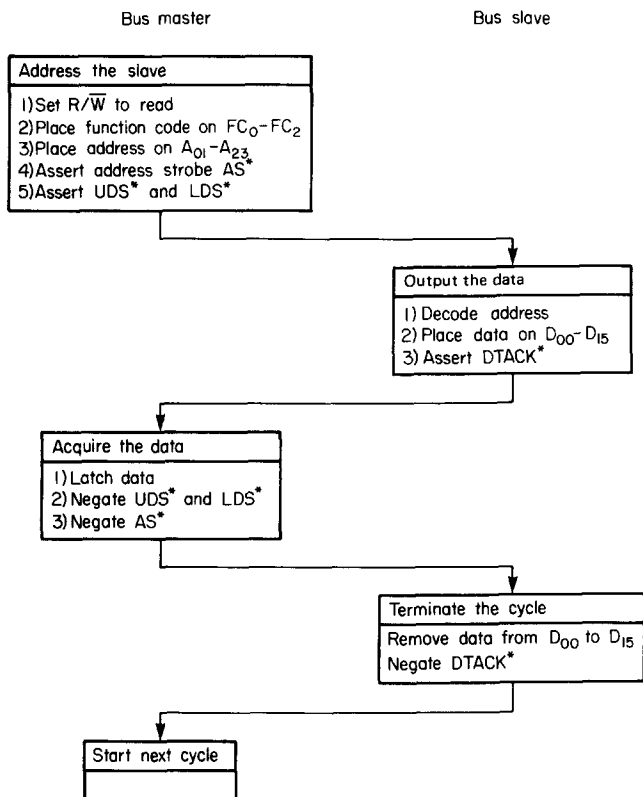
Bus master

Bus slave

Address the slave

1) Set $R/\overline{W}$ to read
2) Place function code on $FC_0-FC_2$
3) Place address on $A_{01}-A_{23}$
4) Assert address strobe AS*
5) Assert UDS* and LDS*

Output the data

1) Decode address
2) Place data on $D_{00}-D_{15}$
3) Assert DTACK*

Acquire the data

1) Latch data
2) Negate UDS* and LDS*
3) Negate AS*

Terminate the cycle

Remove data from $D_{00}$ to $D_{15}$
Negate DTACK*

Start next cycle